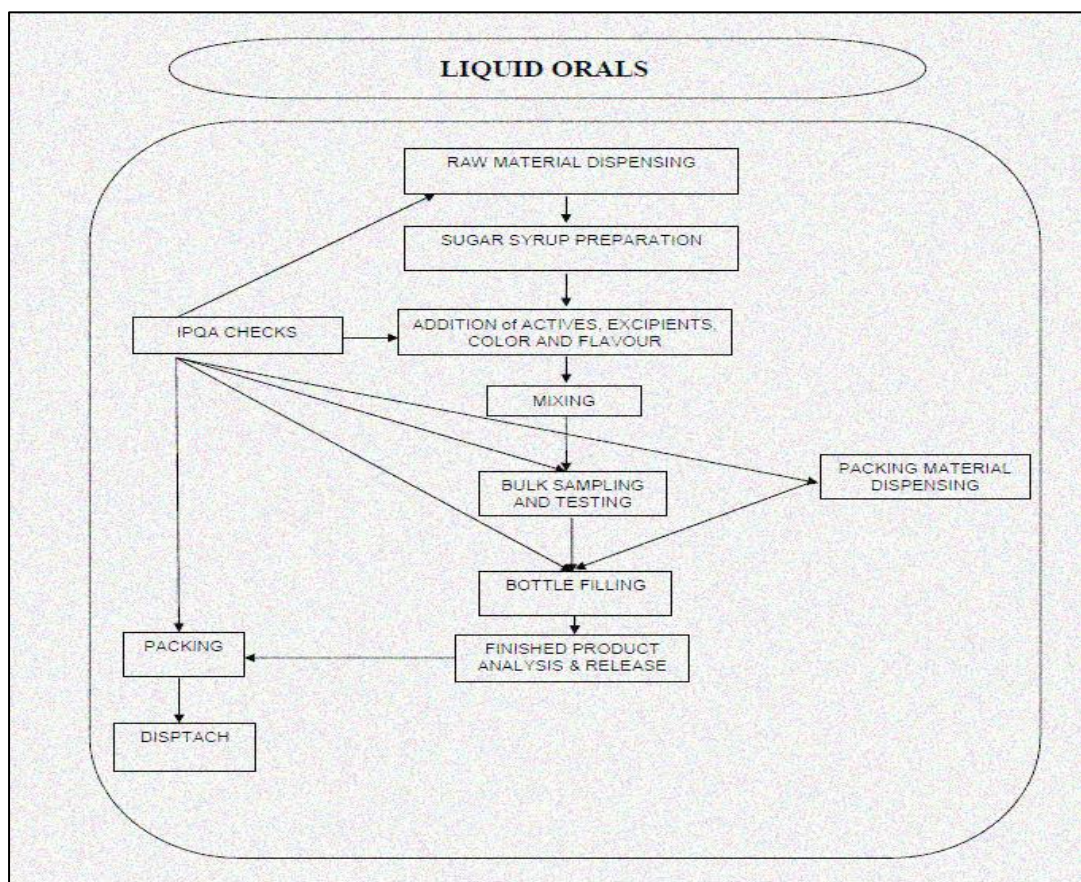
LIQUID ORALS

RAW MATERIAL DISPENSING

SUGAR SYRUP PREPARATION

IPQA CHECKS

ADDITION of ACTIVES, EXCIPIENTS, COLOR AND FLAVOUR

MIXING

BULK SAMPLING AND TESTING

PACKING MATERIAL DISPENSING

BOTTLE FILLING

PACKING

FINISHED PRODUCT ANALYSIS & RELEASE

DISPTACH